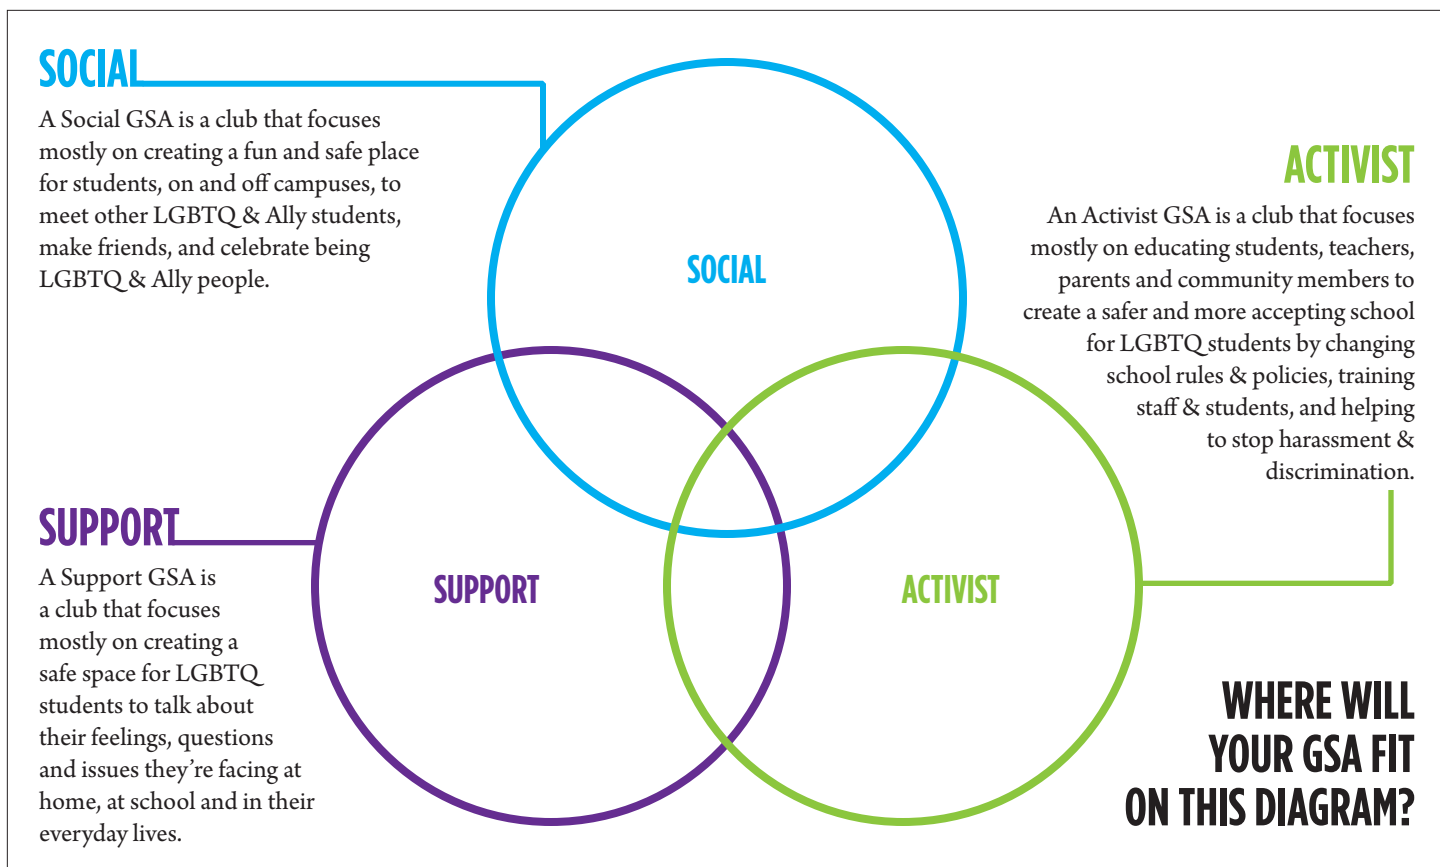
SOCIAL

A Social GSA is a club that focuses mostly on creating a fun and safe place for students, on and off campuses, to meet other LGBTQ & Ally students, make friends, and celebrate being LGBTQ & Ally people.

ACTIVIST

An Activist GSA is a club that focuses mostly on educating students, teachers, parents and community members to create a safer and more accepting school for LGBTQ students by changing school rules & policies, training staff & students, and helping to stop harassment & discrimination.

SOCIAL

SUPPORT

ACTIVIST

SUPPORT

A Support GSA is a club that focuses mostly on creating a safe space for LGBTQ students to talk about their feelings, questions and issues they're facing at home, at school and in their everyday lives.

WHERE WILL YOUR GSA FIT ON THIS DIAGRAM?